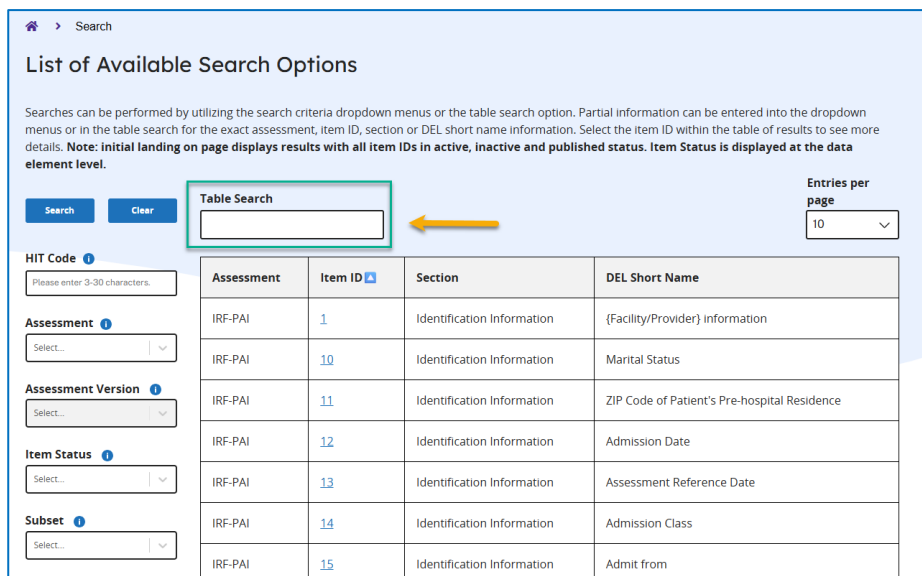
> Search

List of Available Search Options

Searches can be performed by utilizing the search criteria dropdown menus or the table search option. Partial information can be entered into the dropdown menus or in the table search for the exact assessment, item ID, section or DEL short name information. Select the item ID within the table of results to see more details. **Note: initial landing on page displays results with all item IDs in active, inactive and published status. Item Status is displayed at the data element level.**

Search Clear

Table Search

Entries per page
10

HIT Code
Please enter 3-30 characters.

Assessment
Select...

Assessment Version
Select...

Item Status
Select...

Subset
Select...

| Assessment | Item ID | Section | DEL Short Name |
|---|---|---|---|
| IRF-PAI | 1 | Identification Information | {Facility/Provider} information |
| IRF-PAI | 10 | Identification Information | Marital Status |
| IRF-PAI | 11 | Identification Information | ZIP Code of Patient's Pre-hospital Residence |
| IRF-PAI | 12 | Identification Information | Admission Date |
| IRF-PAI | 13 | Identification Information | Assessment Reference Date |
| IRF-PAI | 14 | Identification Information | Admission Class |
| IRF-PAI | 15 | Identification Information | Admit from |